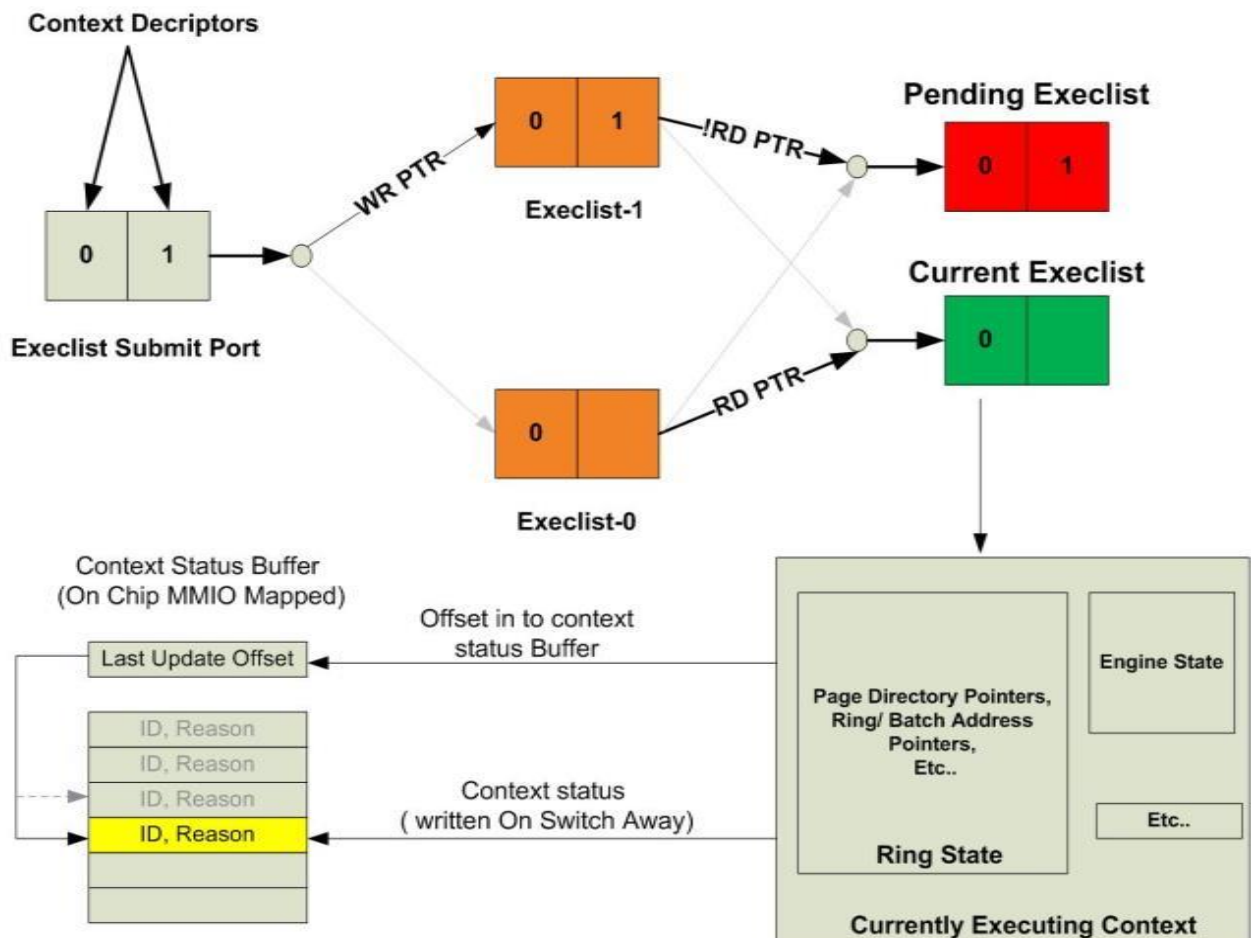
Context Decriptors

0 | 1

Execlist Submit Port

WR PTR

0 | 1

Execlist-1

!RD PTR

Pending Execlist

0 | 1

Current Execlist

0

RD PTR

0

Execlist-0

Context Status Buffer
(On Chip MMIO Mapped)

Offset in to context status Buffer

Last Update Offset

ID, Reason
ID, Reason
ID, Reason
ID, Reason

Context status
( written On Switch Away)

Page Directory Pointers, Ring/ Batch Address Pointers, Etc..

Ring State

Engine State

Etc..

Currently Executing Context